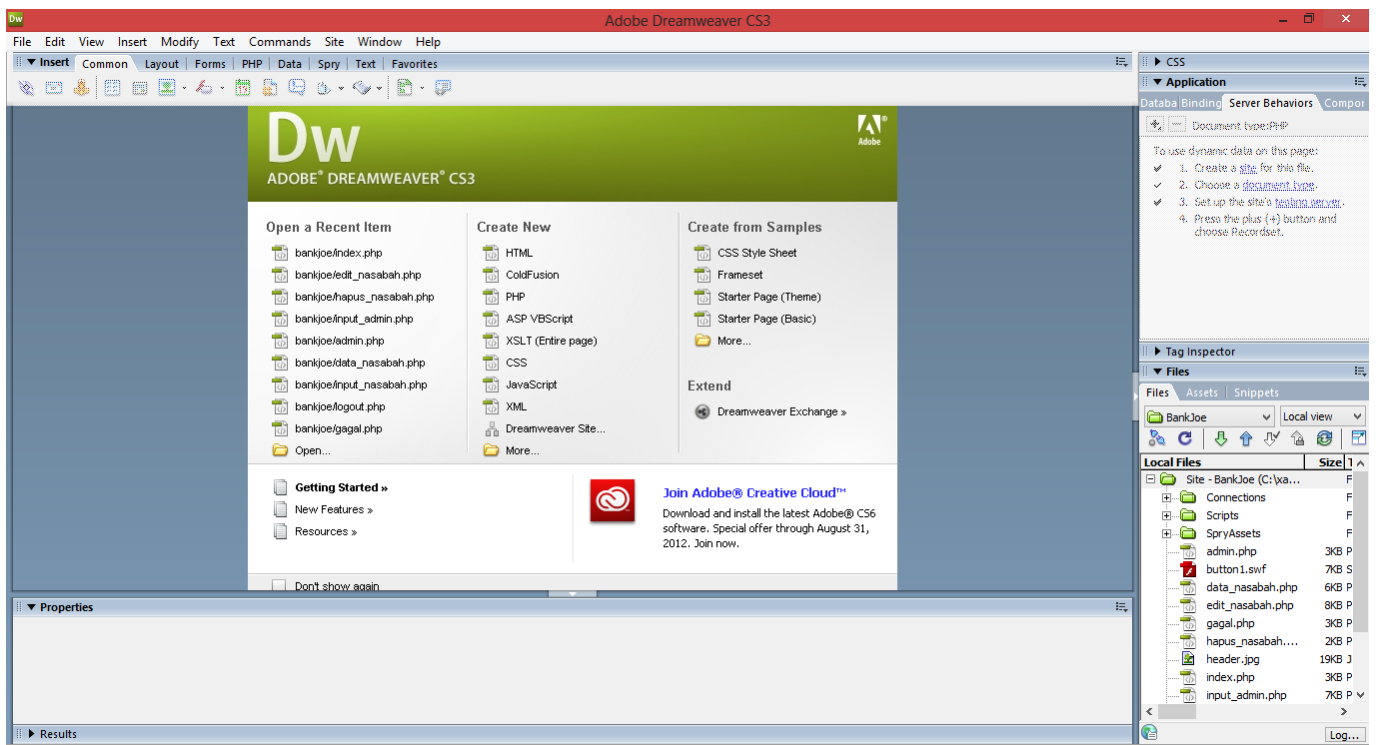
Dw Adobe Dreamweaver CS3

File Edit View Insert Modify Text Commands Site Window Help

▼ Insert Common Layout Forms PHP Data Spry Text Favorites

Dw
ADOBE® DREAMWEAVER® CS3

Adobe

Open a Recent Item
bankjoe/index.php
bankjoe/edit_nasabah.php
bankjoe/hapus_nasabah.php
bankjoe/input_admin.php
bankjoe/admin.php
bankjoe/data_nasabah.php
bankjoe/input_nasabah.php
bankjoe/logout.php
bankjoe/gagal.php
Open...

Create New
HTML
ColdFusion
PHP
ASP VBScript
XSLT (Entire page)
CSS
JavaScript
XML
Dreamweaver Site...
More...

Create from Samples
CSS Style Sheet
Frameset
Starter Page (Theme)
Starter Page (Basic)
More...

Extend
Dreamweaver Exchange »

Getting Started »
New Features »
Resources »

Join Adobe® Creative Cloud™
Download and install the latest Adobe® CS6 software. Special offer through August 31, 2012. Join now.

Don't show again

▼ Properties

▶ Results

▶ CSS
▼ Application
Databa Binding Server Behaviors Compor
Document type:PHP
To use dynamic data on this page:
1. Create a site for this file.
2. Choose a document type.
3. Set up the site's testing server.
4. Press the plus (+) button and choose Recordset.

▶ Tag Inspector
▼ Files
Files Assets Snippets
BankJoe
Local view

| Local Files | Size |
|---|---|
| Site - BankJoe (C:\xa... | F |
| Connections | F |
| Scripts | F |
| SpryAssets | F |
| admin.php | 3KB P |
| button1.swf | 7KB S |
| data_nasabah.php | 6KB P |
| edit_nasabah.php | 8KB P |
| gagal.php | 3KB P |
| hapus_nasabah.... | 2KB P |
| header.jpg | 19KB J |
| index.php | 3KB P |
| input_admin.php | 7KB P |

Log...